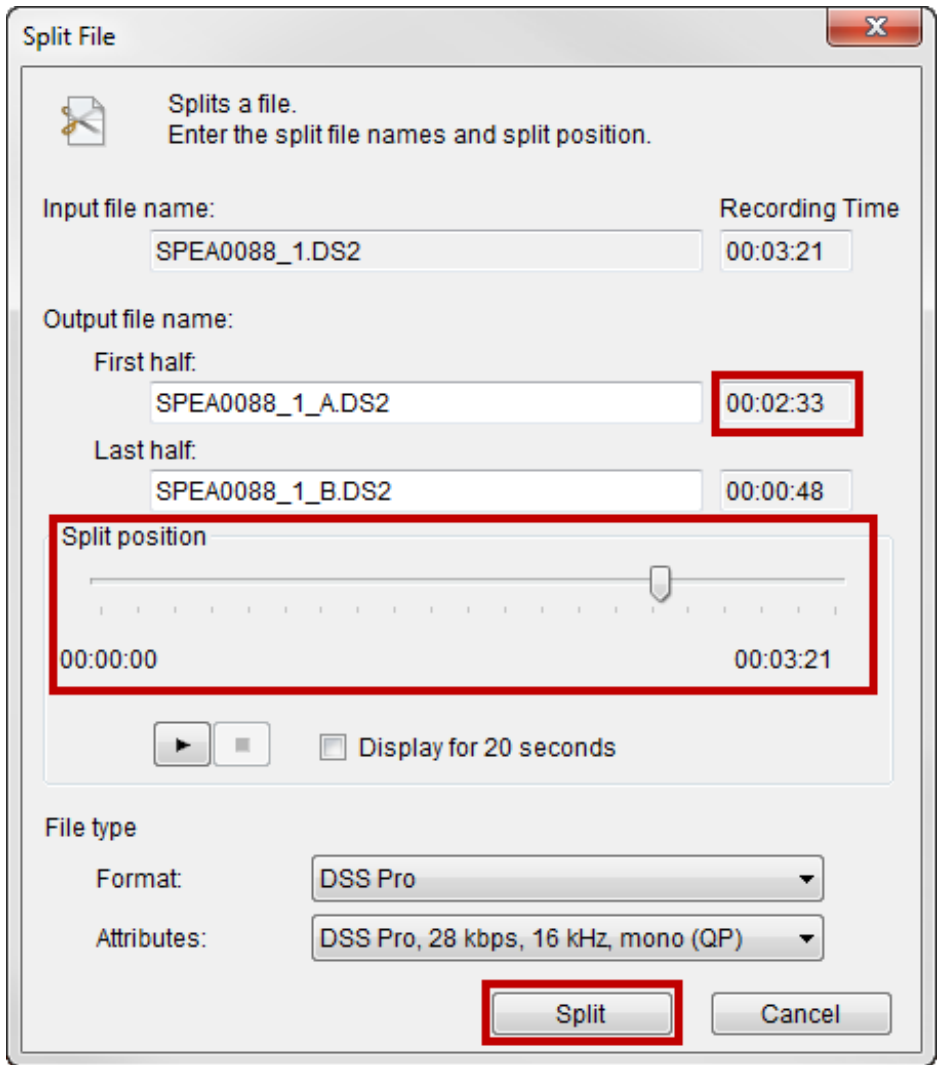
Split File

Splits a file.
Enter the split file names and split position.

Input file name:
Recording Time
SPEA0088_1.DS2
00:03:21

Output file name:
First half:
SPEA0088_1_A.DS2
00:02:33
Last half:
SPEA0088_1_B.DS2
00:00:48

Split position
00:00:00
00:03:21

Display for 20 seconds

File type
Format:
DSS Pro
Attributes:
DSS Pro, 28 kbps, 16 kHz, mono (QP)

Split
Cancel